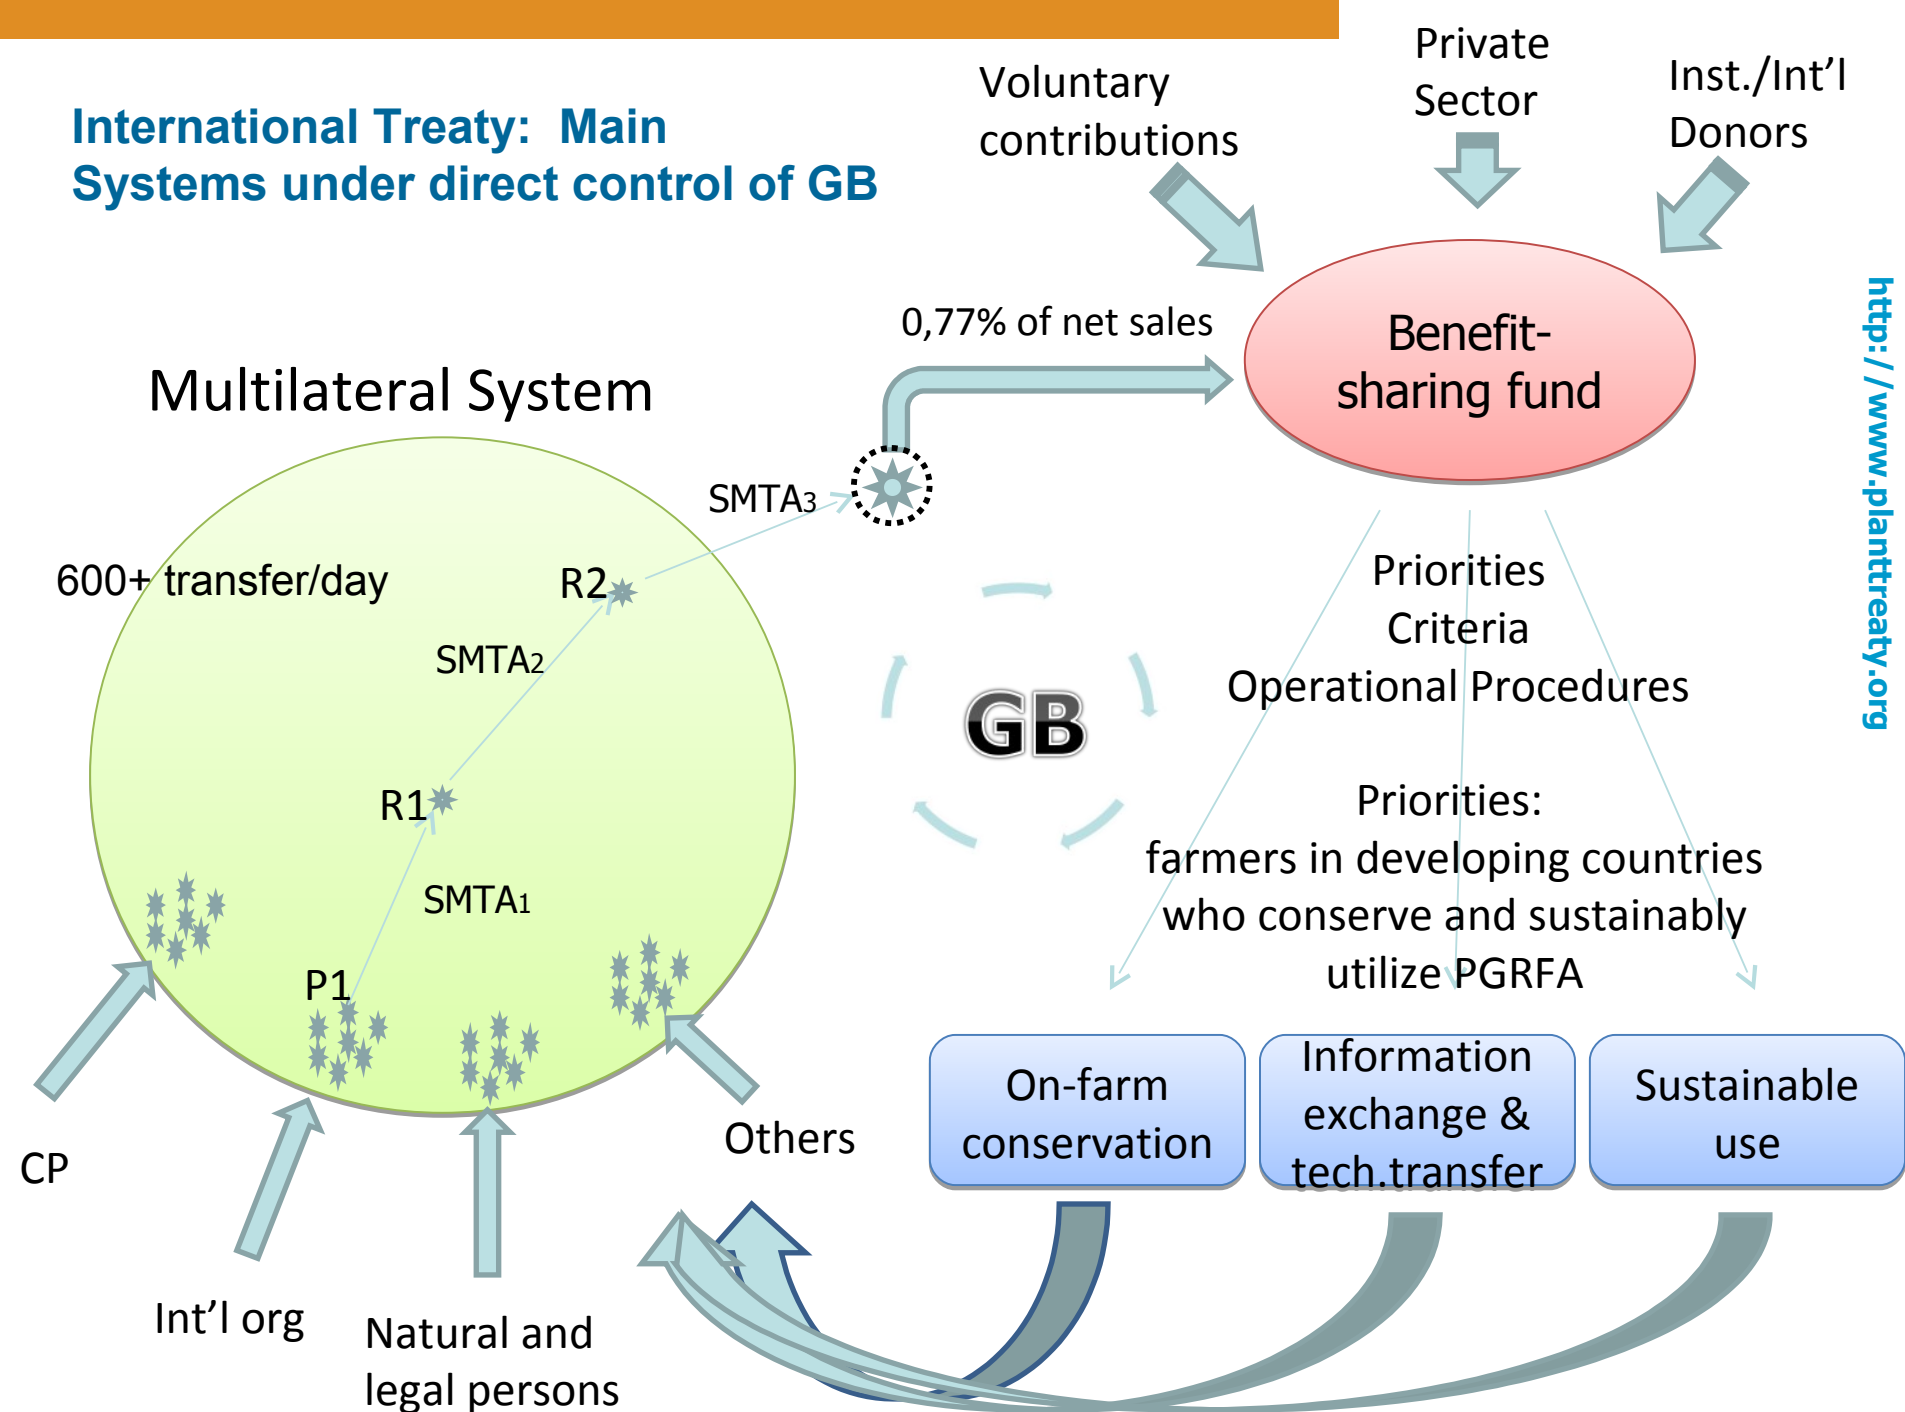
International Treaty: Main Systems under direct control of GB

Voluntary contributions

Private Sector

Inst./Int'l Donors

0,77% of net sales

Benefit-sharing fund

http://www.planttreaty.org

Multilateral System

SMTA3

600+ transfer/day

R2

SMTA2

R1

SMTA1

P1

GB

Priorities
Criteria
Operational Procedures

Priorities:
farmers in developing countries who conserve and sustainably utilize PGRFA

On-farm conservation

Information exchange & tech.transfer

Sustainable use

CP

Int'l org

Natural and legal persons

Others